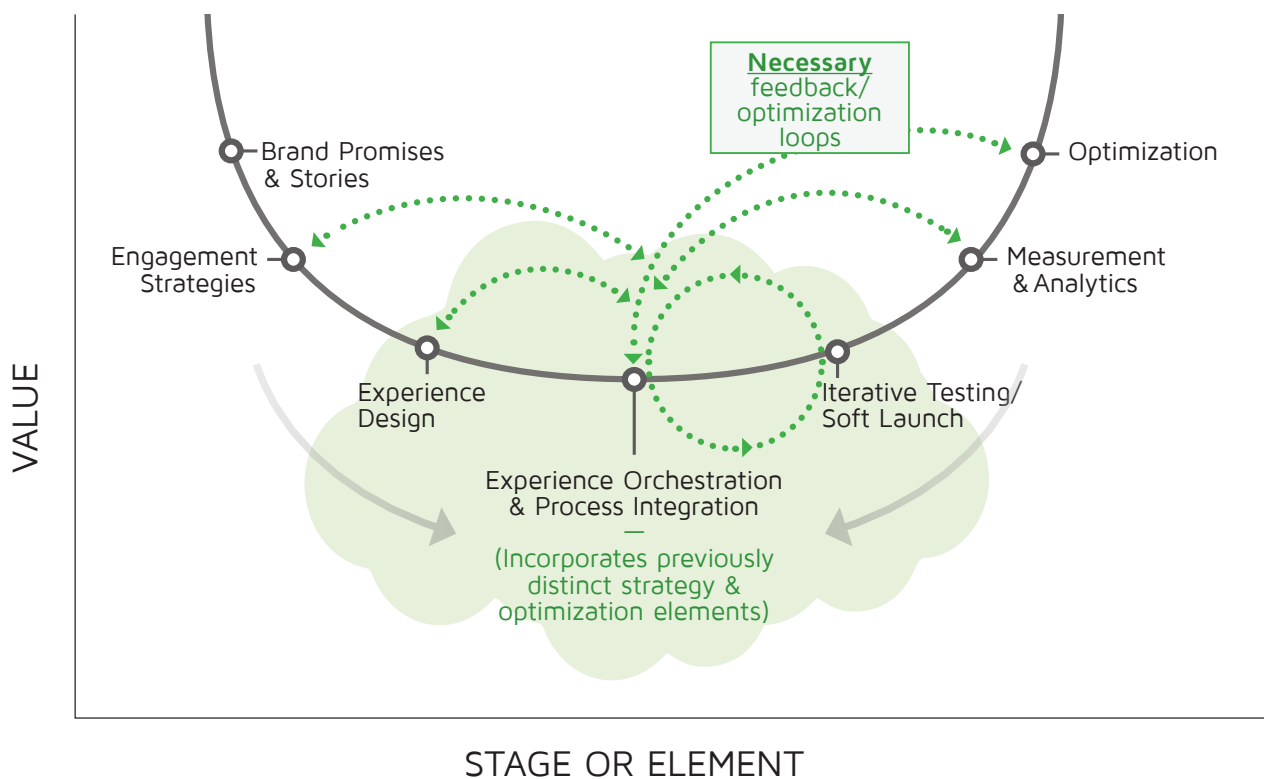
Necessary feedback/ optimization loops

Brand Promises & Stories

Optimization

Engagement Strategies

Measurement & Analytics

Experience Design

Iterative Testing/ Soft Launch

Experience Orchestration & Process Integration
—
(Incorporates previously distinct strategy & optimization elements)

VALUE

STAGE OR ELEMENT